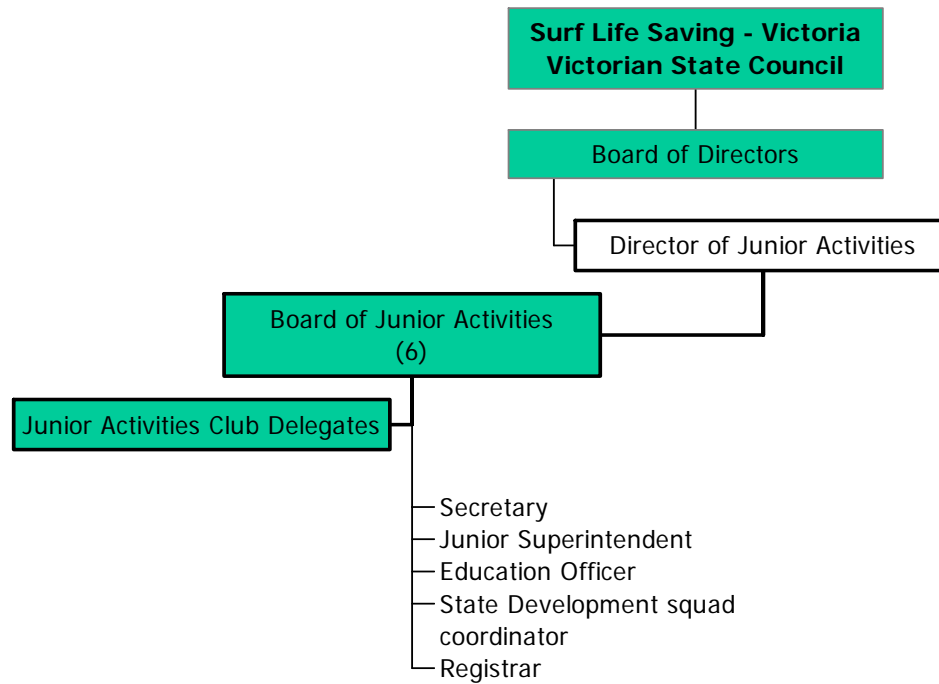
Surf Life Saving - Victoria
Victorian State Council

Board of Directors

Director of Junior Activities

Board of Junior Activities
(6)

Junior Activities Club Delegates

Secretary
Junior Superintendent
Education Officer
State Development squad coordinator
Registrar